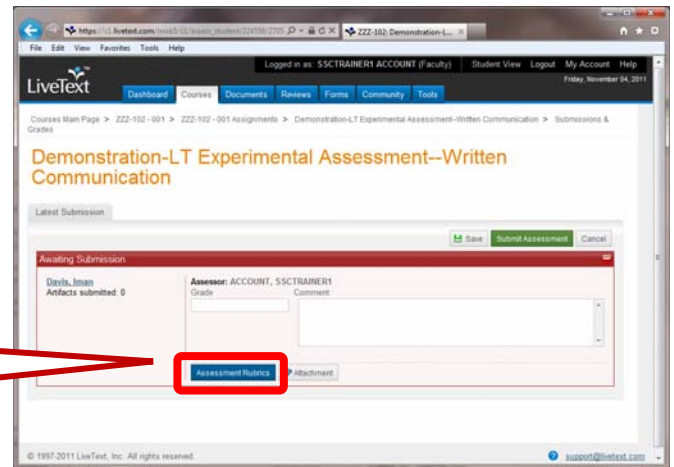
https://c1.livetext.com/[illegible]
ZZZ-102: Demonstration-L...

File Edit View Favorites Tools Help

LiveText

Logged in as: SSCTRAINER1 ACCOUNT (Faculty) Student View Logout My Account Help
Friday, November 04, 2011

Dashboard Courses Documents Reviews Forms Community Tools

Courses Main Page > ZZZ-102 - 001 > ZZZ-102 - 001 Assignments > Demonstration-LT Experimental Assessment--Written Communication > Submissions & Grades

Demonstration-LT Experimental Assessment--Written Communication

Latest Submission

Save Submit Assessment Cancel

Awaiting Submission

Davis, Iman
Artifacts submitted: 0

Assessor: ACCOUNT, SSCTRAINER1
Grade
Comment

Assessment Rubrics
Attachment

© 1997-2011 LiveText, Inc. All rights reserved.
support@livetext.com